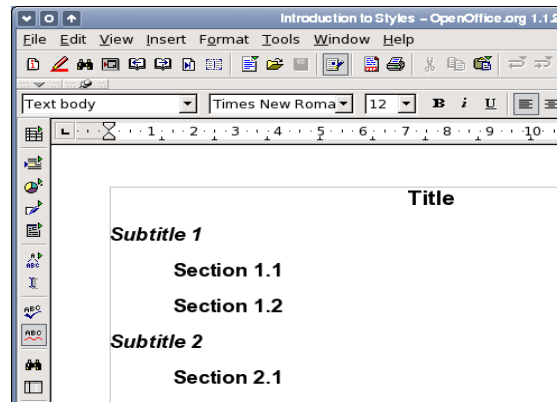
Introduction to Styles – OpenOffice.org 1.1.2

File Edit View Insert Format Tools Window Help

Text body
Times New Roma
12
B i U

1 2 3 4 5 6 7 8 9 10

Title

Subtitle 1

Section 1.1

Section 1.2

Subtitle 2

Section 2.1